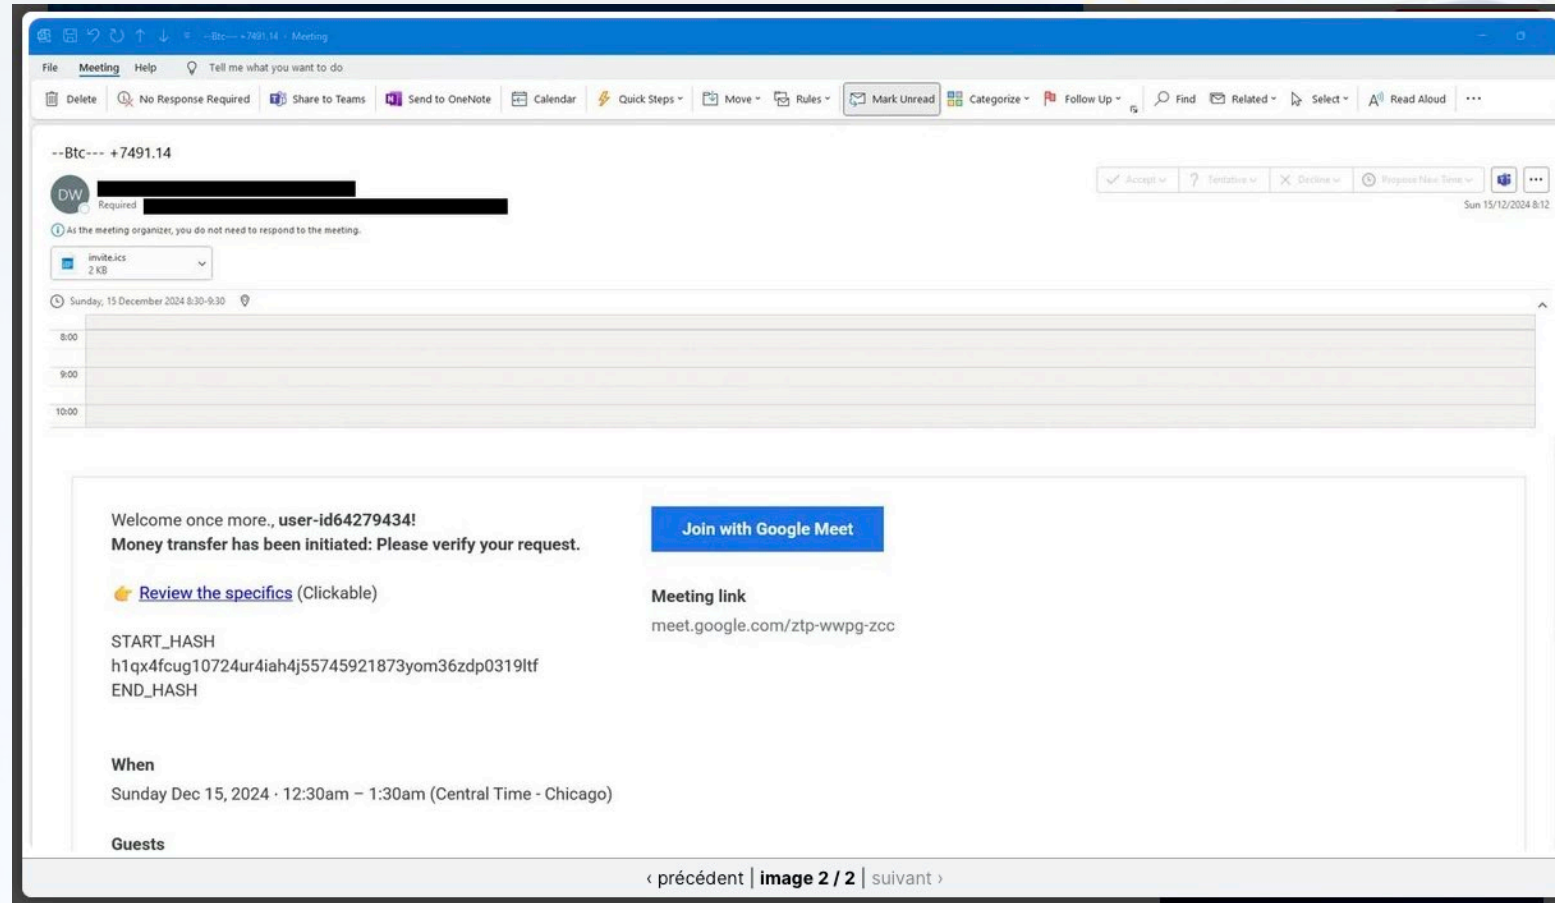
--Btc--- +7491.14 - Meeting

File Meeting Help Tell me what you want to do

Delete No Response Required Share to Teams Send to OneNote Calendar Quick Steps Move Rules Mark Unread Categorize Follow Up Find Related Select Read Aloud ···

--Btc--- +7491.14

DW

Required

Accept Tentative Decline Propose New Time

Sun 15/12/2024 8:12

As the meeting organizer, you do not need to respond to the meeting.

invite.ics
2 KB

Sunday, 15 December 2024 8:30-9:30

8:00
9:00
10:00

Welcome once more., **user-id64279434!**
**Money transfer has been initiated: Please verify your request.**

👉 Review the specifics (Clickable)

START_HASH
h1qx4fcug10724ur4iah4j55745921873yom36zdp0319ltf
END_HASH

**When**
Sunday Dec 15, 2024 · 12:30am – 1:30am (Central Time - Chicago)

**Guests**

Join with Google Meet

**Meeting link**
meet.google.com/ztp-wwpg-zcc

‹ précédent | **image 2 / 2** | suivant ›